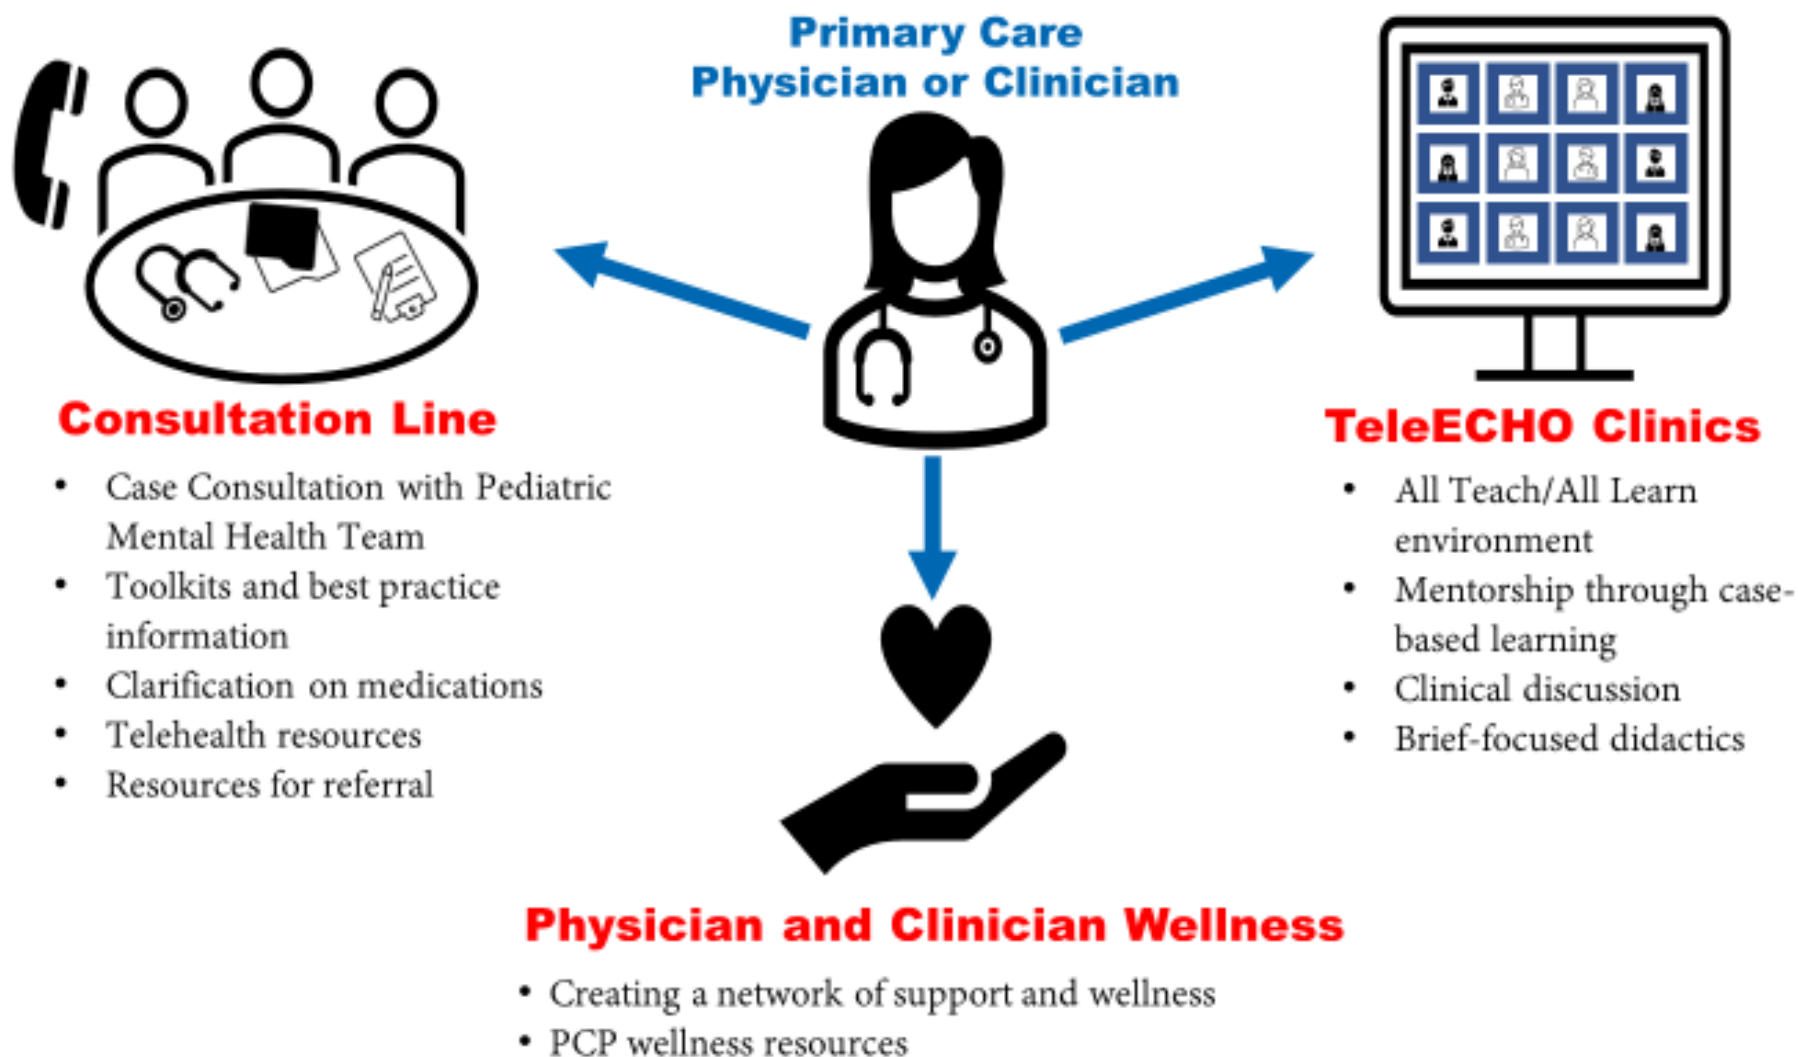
Primary Care
Physician or Clinician

Consultation Line

- Case Consultation with Pediatric Mental Health Team
- Toolkits and best practice information
- Clarification on medications
- Telehealth resources
- Resources for referral

TeleECHO Clinics

- All Teach/All Learn environment
- Mentorship through case-based learning
- Clinical discussion
- Brief-focused didactics

Physician and Clinician Wellness

- Creating a network of support and wellness
- PCP wellness resources